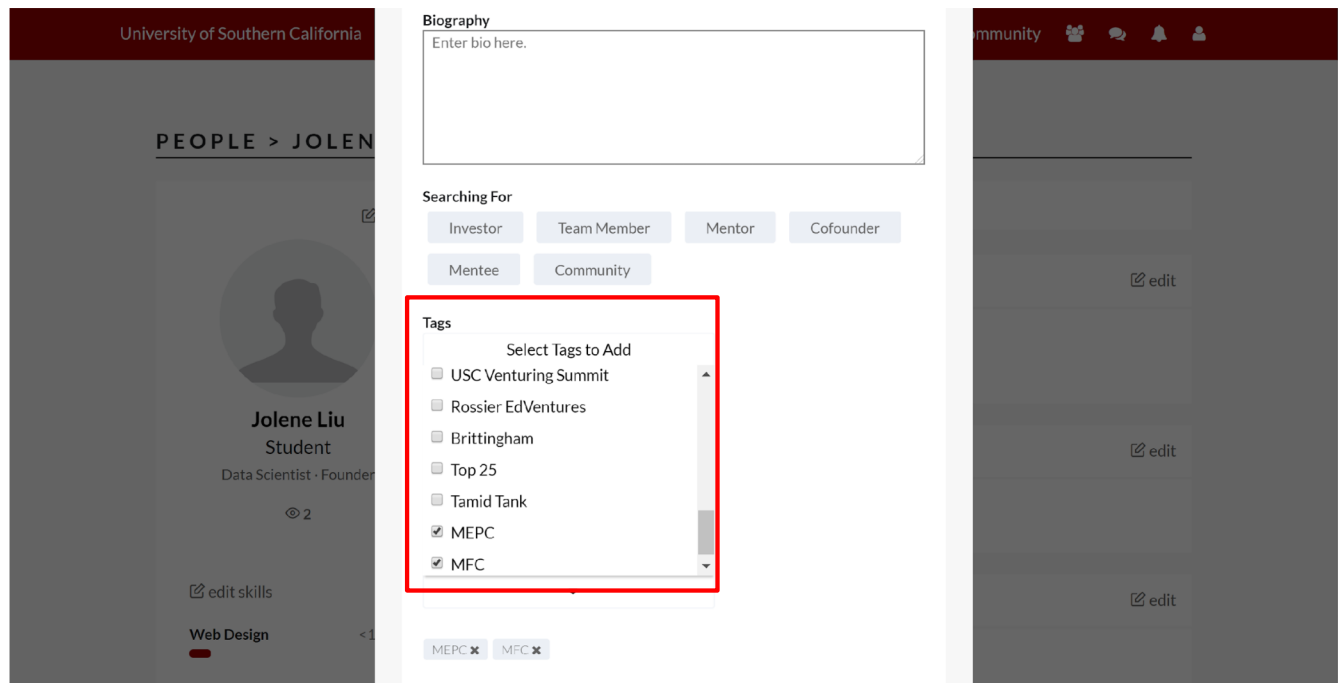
University of Southern California

mmunity

PEOPLE > JOLEN

Jolene Liu
Student
Data Scientist · Founder

2

edit skills

Web Design

<1

edit

edit

edit

Biography

Enter bio here.

Searching For

Investor
Team Member
Mentor
Cofounder
Mentee
Community

Tags

Select Tags to Add

USC Venturing Summit
Rossier EdVentures
Brittingham
Top 25
Tamid Tank
MEPC
MFC

MEPC ✖
MFC ✖